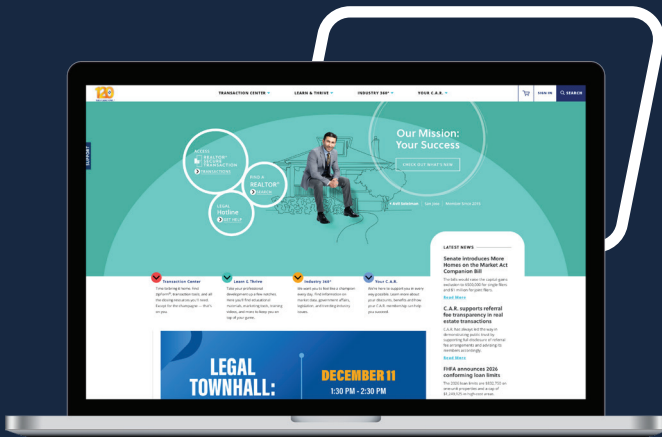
TRANSACTION CENTER
LEARN & THRIVE
INDUSTRY 360°
YOUR C.A.R.
SIGN IN
SEARCH

SUPPORT

ACCESS REALTOR® LEGION TRANSACTION
FIND A REALTOR®
LEGAL Hotline
GET HELP

Our Mission: Your Success
CHECK OUT WHAT'S NEW

LATEST NEWS

Senate introduces More Homes on the Market Act Companion Bill
Read More

C.A.R. supports referral fee transparency in real estate transactions
Read More

FHFA announces 2026 conforming loan limits

Transaction Center
Learn & Thrive
Industry 360°
Your C.A.R.

LEGAL TOWNHALL:
DECEMBER 11
1:30 PM - 2:30 PM